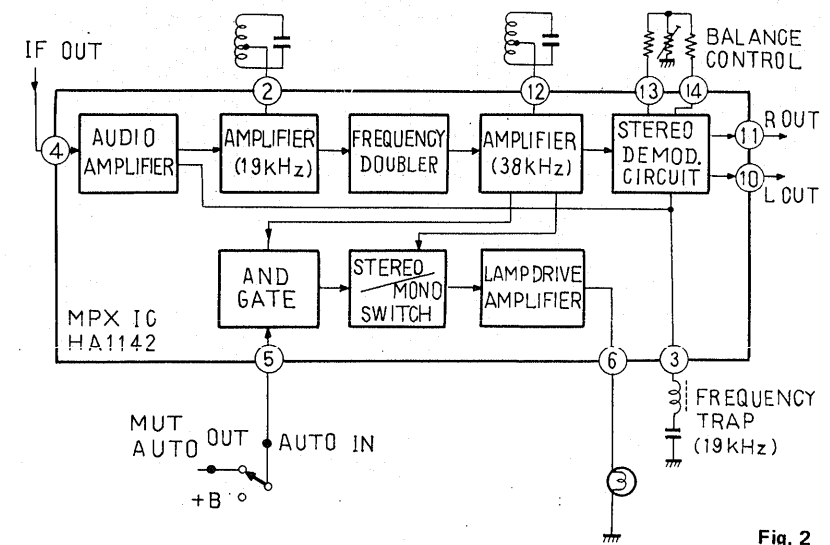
IF OUT

BALANCE CONTROL

2

12

13

14

4

AUDIO AMPLIFIER

AMPLIFIER (19kHz)

FREQUENCY DOUBLER

AMPLIFIER (38kHz)

STEREO DEMOD. CIRCUIT

11

R OUT

10

L OUT

AND GATE

STEREO MONO SWITCH

LAMPDRIVE AMPLIFIER

MPX IC HA1142

5

6

3

FREQUENCY TRAP (19kHz)

MUT AUTO OUT

AUTO IN

+B

Fig. 2